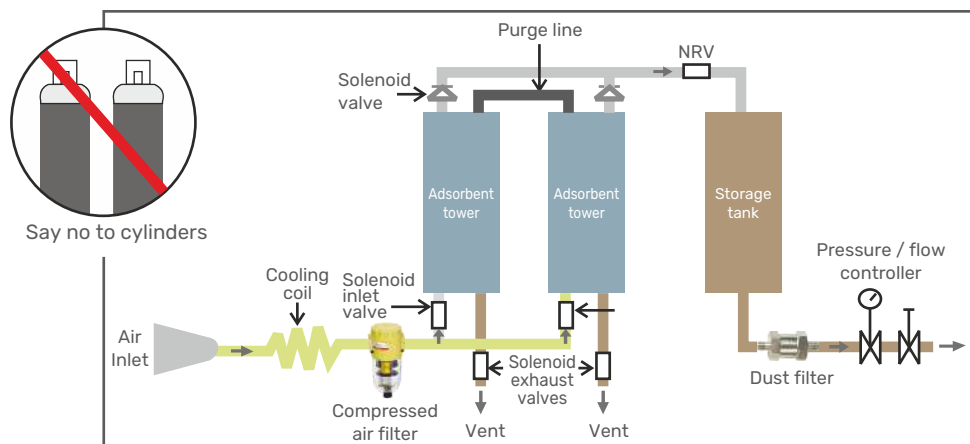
Say no to cylinders

Purge line

NRV

Solenoid valve

Adsorbent tower

Adsorbent tower

Storage tank

Pressure / flow controller

Cooling coil

Solenoid inlet valve

Air Inlet

Solenoid exhaust valves

Dust filter

Compressed air filter

Vent

Vent